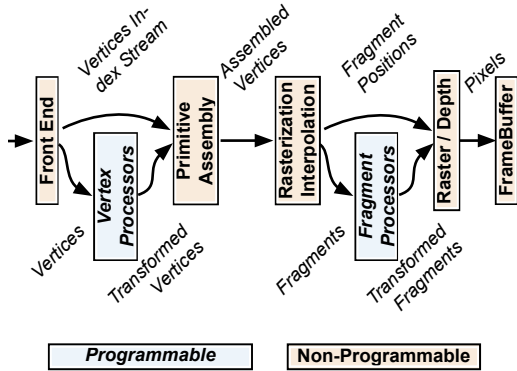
Front End

Vertices Index Stream

Vertices

Vertex Processors

Transformed Vertices

Primitive Assembly

Assembled Vertices

Rasterization Interpolation

Fragment Positions

Fragments

Fragment Processors

Transformed Fragments

Raster / Depth

Pixels

FrameBuffer

Programmable

Non-Programmable